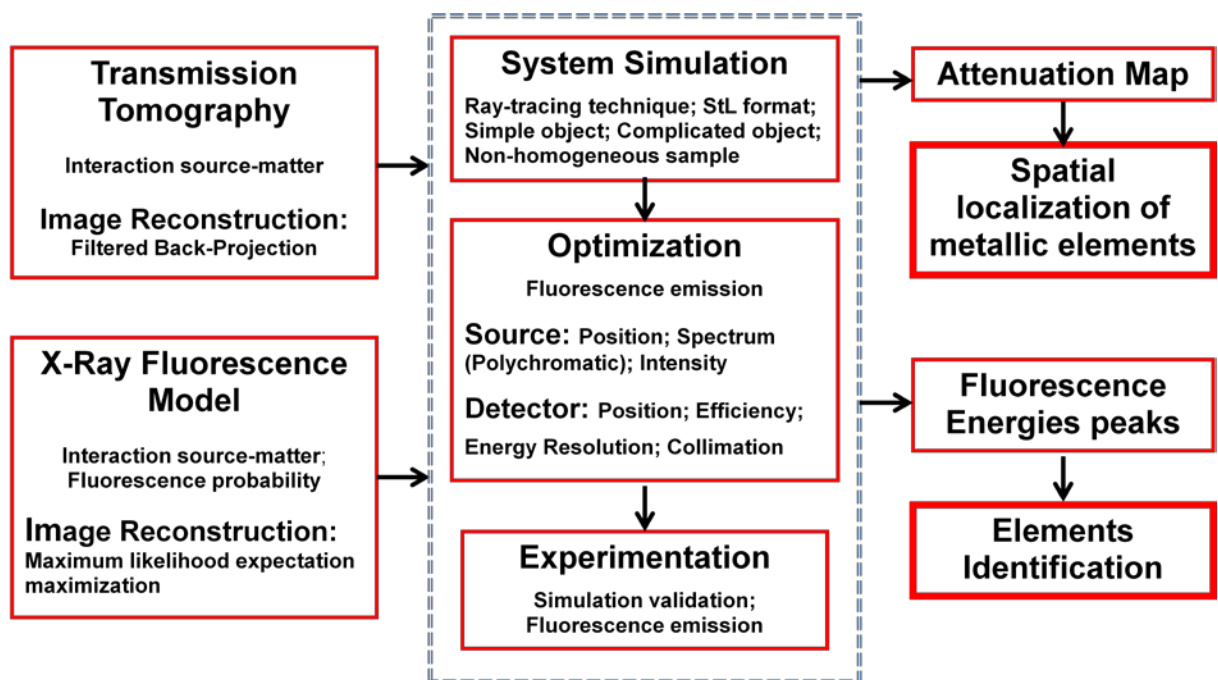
Transmission Tomography

Interaction source-matter

Image Reconstruction:
Filtered Back-Projection

X-Ray Fluorescence Model

Interaction source-matter; Fluorescence probability

Image Reconstruction:
Maximum likelihood expectation maximization

System Simulation

Ray-tracing technique; StL format; Simple object; Complicated object; Non-homogeneous sample

Optimization

Fluorescence emission

Source: Position; Spectrum (Polychromatic); Intensity

Detector: Position; Efficiency; Energy Resolution; Collimation

Experimentation

Simulation validation; Fluorescence emission

Attenuation Map

Spatial localization of metallic elements

Fluorescence Energies peaks

Elements Identification